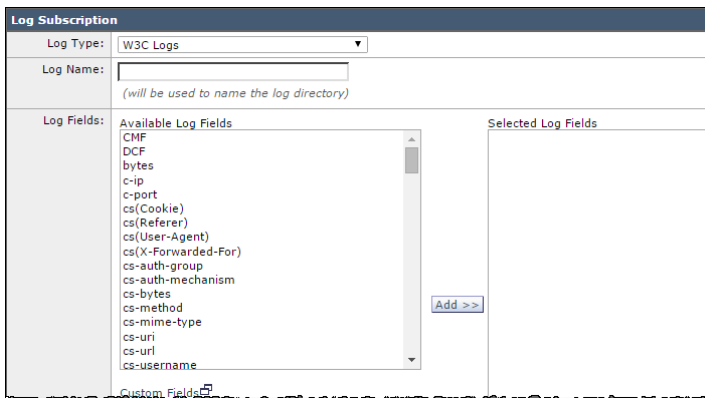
Log Subscription

Log Type: W3C Logs

Log Name:

(will be used to name the log directory)

Log Fields:

Available Log Fields

CMF
DCF
bytes
c-ip
c-port
cs(Cookie)
cs(Referer)
cs(User-Agent)
cs(X-Forwarded-For)
cs-auth-group
cs-auth-mechanism
cs-bytes
cs-method
cs-mime-type
cs-uri
cs-url
cs-username

Add >>

Selected Log Fields

Custom Fields